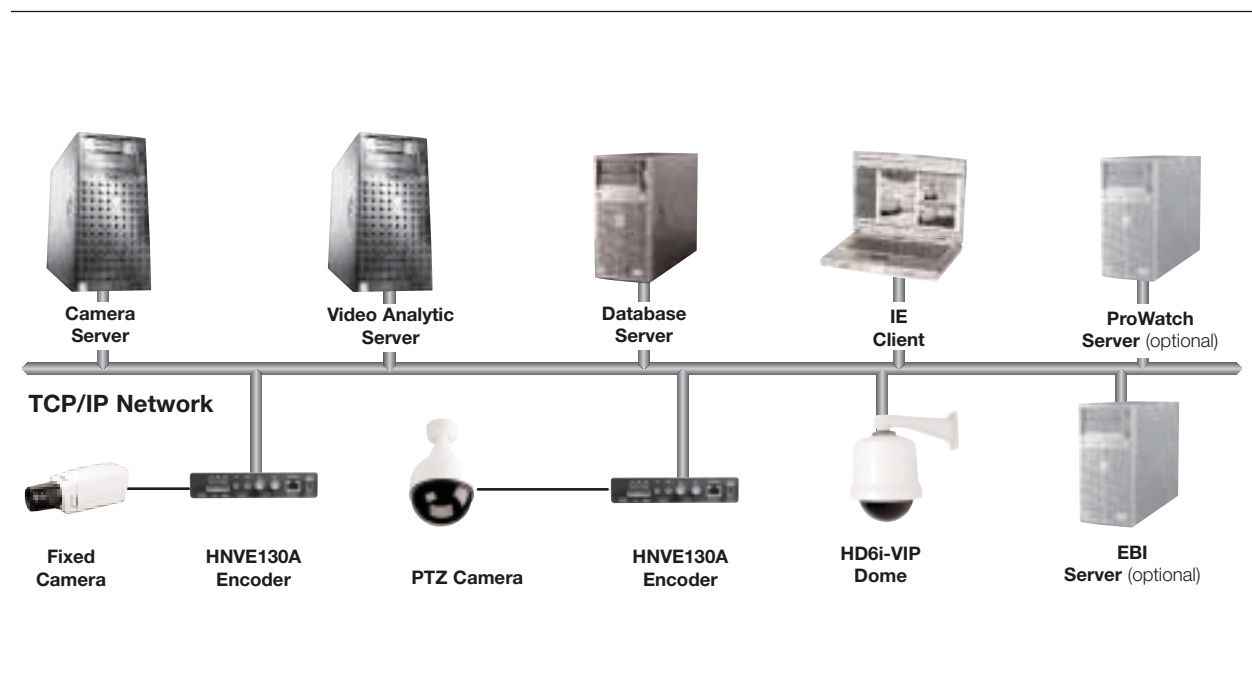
Camera Server

Video Analytic Server

Database Server

IE Client

ProWatch Server (optional)

TCP/IP Network

Fixed Camera

HNVE130A Encoder

PTZ Camera

HNVE130A Encoder

HD6i-VIP Dome

EBI Server (optional)